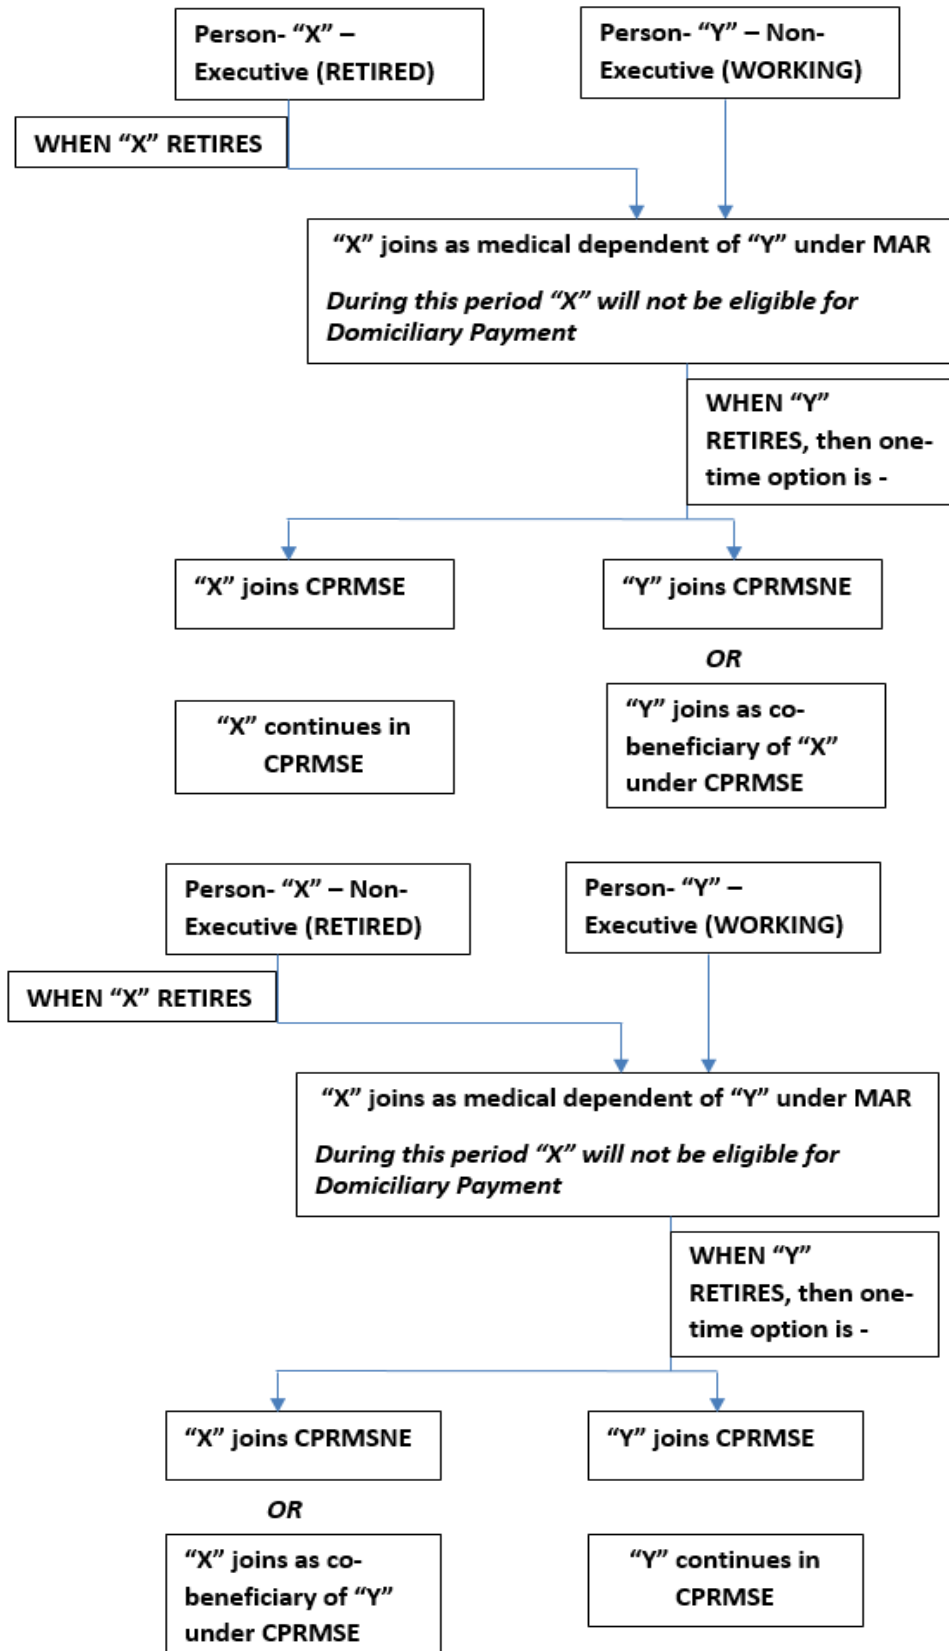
Person- “X” – Executive (RETIRED)

Person- “Y” – Non-Executive (WORKING)

WHEN “X” RETIRES

“X” joins as medical dependent of “Y” under MAR

*During this period “X” will not be eligible for Domiciliary Payment*

WHEN “Y” RETIRES, then one-time option is -

“X” joins CPRMSE

“Y” joins CPRMSNE

*OR*

“X” continues in CPRMSE

“Y” joins as co-beneficiary of “X” under CPRMSE

Person- “X” – Non-Executive (RETIRED)

Person- “Y” – Executive (WORKING)

WHEN “X” RETIRES

“X” joins as medical dependent of “Y” under MAR

*During this period “X” will not be eligible for Domiciliary Payment*

WHEN “Y” RETIRES, then one-time option is -

“X” joins CPRMSNE

“Y” joins CPRMSE

*OR*

“X” joins as co-beneficiary of “Y” under CPRMSE

“Y” continues in CPRMSE